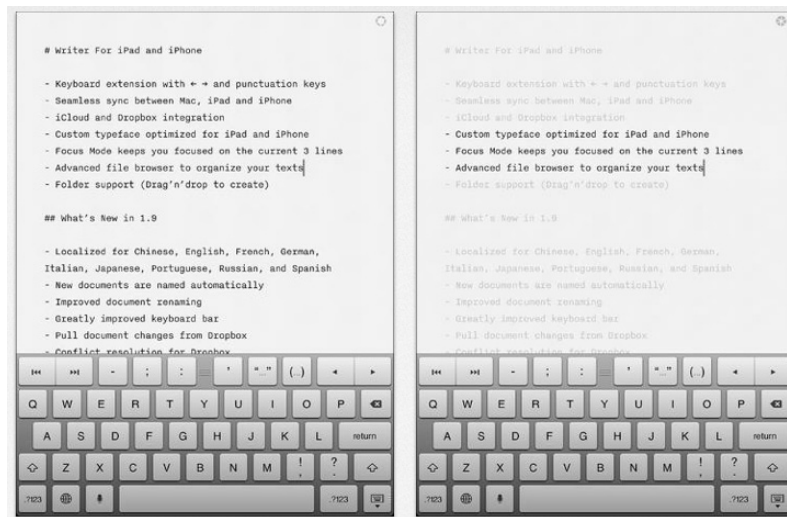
# Writer For iPad and iPhone

- Keyboard extension with ← → and punctuation keys
- Seamless sync between Mac, iPad and iPhone
- iCloud and Dropbox integration
- Custom typeface optimized for iPad and iPhone
- Focus Mode keeps you focused on the current 3 lines
- Advanced file browser to organize your texts
- Folder support (Drag'n'drop to create)

## What's New in 1.9

- Localized for Chinese, English, French, German, Italian, Japanese, Portuguese, Russian, and Spanish
- New documents are named automatically
- Improved document renaming
- Greatly improved keyboard bar
- Pull document changes from Dropbox
- Conflict resolution for Dropbox

⇤ ⇥ - ; : ' "_" (...) ◂ ▸
Q W E R T Y U I O P ⌫
A S D F G H J K L return
⇧ Z X C V B N M ! , ? . ⇧
.?123 .?123

# Writer For iPad and iPhone

- Keyboard extension with ← → and punctuation keys
- Seamless sync between Mac, iPad and iPhone
- iCloud and Dropbox integration
- Custom typeface optimized for iPad and iPhone
- Focus Mode keeps you focused on the current 3 lines
- Advanced file browser to organize your texts
- Folder support (Drag'n'drop to create)

## What's New in 1.9

- Localized for Chinese, English, French, German, Italian, Japanese, Portuguese, Russian, and Spanish
- New documents are named automatically
- Improved document renaming
- Greatly improved keyboard bar
- Pull document changes from Dropbox
- Conflict resolution for Dropbox

⇤ ⇥ - ; : ' "_" (...) ◂ ▸
Q W E R T Y U I O P ⌫
A S D F G H J K L return
⇧ Z X C V B N M ! , ? . ⇧
.?123 .?123